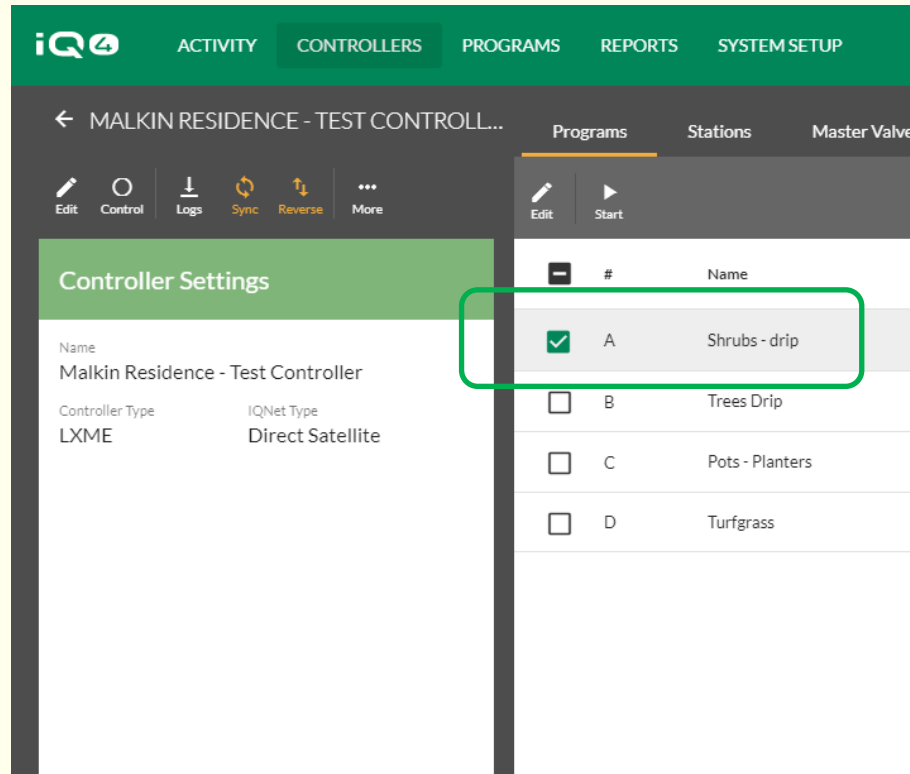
iQ4 ACTIVITY CONTROLLERS PROGRAMS REPORTS SYSTEM SETUP

← MALKIN RESIDENCE - TEST CONTROLL...

Edit Control Logs Sync Reverse More

Controller Settings

Name
Malkin Residence - Test Controller

Controller Type
LXME

IQNet Type
Direct Satellite

Programs Stations Master Valve

Edit Start

| | # | Name |
|---|---|---|
| | A | Shrubs - drip |
| | B | Trees Drip |
| | C | Pots - Planters |
| | D | Turfgrass |